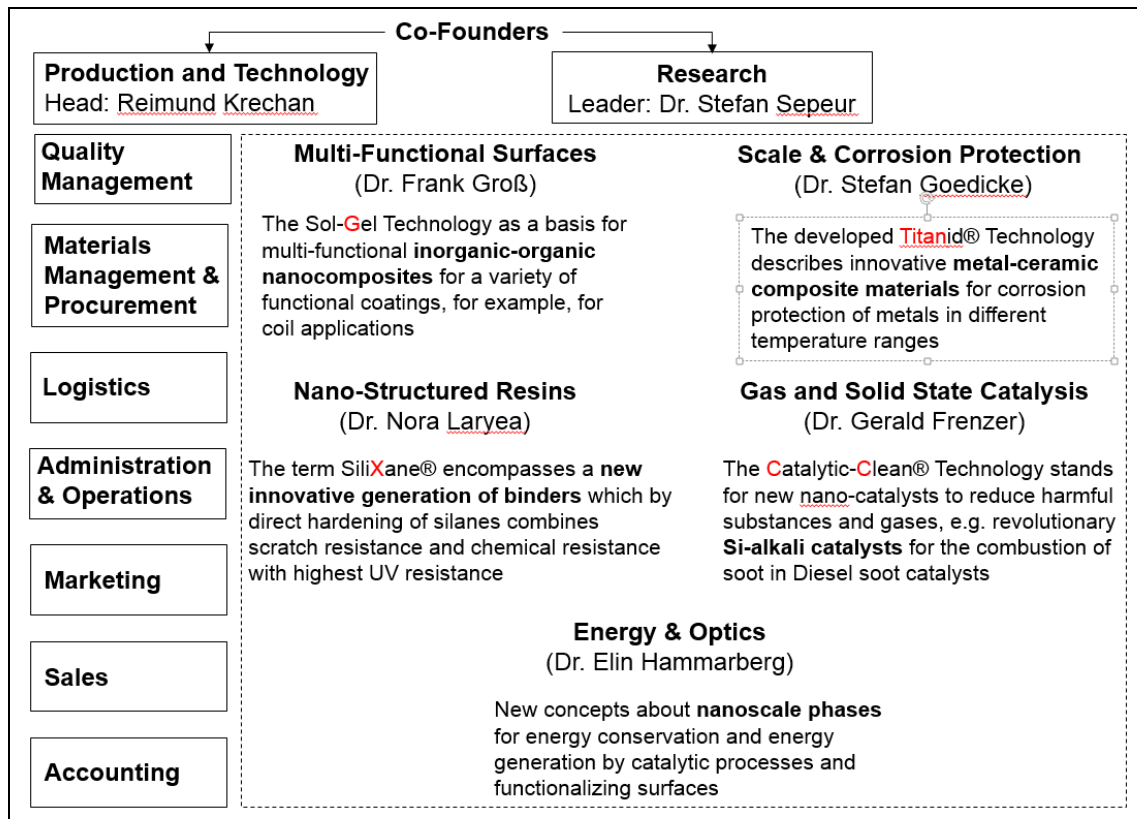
Co-Founders

Production and Technology
Head: Reimund Krechan

Research
Leader: Dr. Stefan Sepeur

Quality Management

Materials Management & Procurement

Logistics

Administration & Operations

Marketing

Sales

Accounting

Multi-Functional Surfaces
(Dr. Frank Groß)

The Sol-Gel Technology as a basis for multi-functional **inorganic-organic nanocomposites** for a variety of functional coatings, for example, for coil applications

Scale & Corrosion Protection
(Dr. Stefan Goedicke)

The developed Titanid® Technology describes innovative **metal-ceramic composite materials** for corrosion protection of metals in different temperature ranges

Nano-Structured Resins
(Dr. Nora Laryea)

The term SiliXane® encompasses a **new innovative generation of binders** which by direct hardening of silanes combines scratch resistance and chemical resistance with highest UV resistance

Gas and Solid State Catalysis
(Dr. Gerald Frenzer)

The Catalytic-Clean® Technology stands for new nano-catalysts to reduce harmful substances and gases, e.g. revolutionary **Si-alkali catalysts** for the combustion of soot in Diesel soot catalysts

Energy & Optics
(Dr. Elin Hammarberg)

New concepts about **nanoscale phases** for energy conservation and energy generation by catalytic processes and functionalizing surfaces